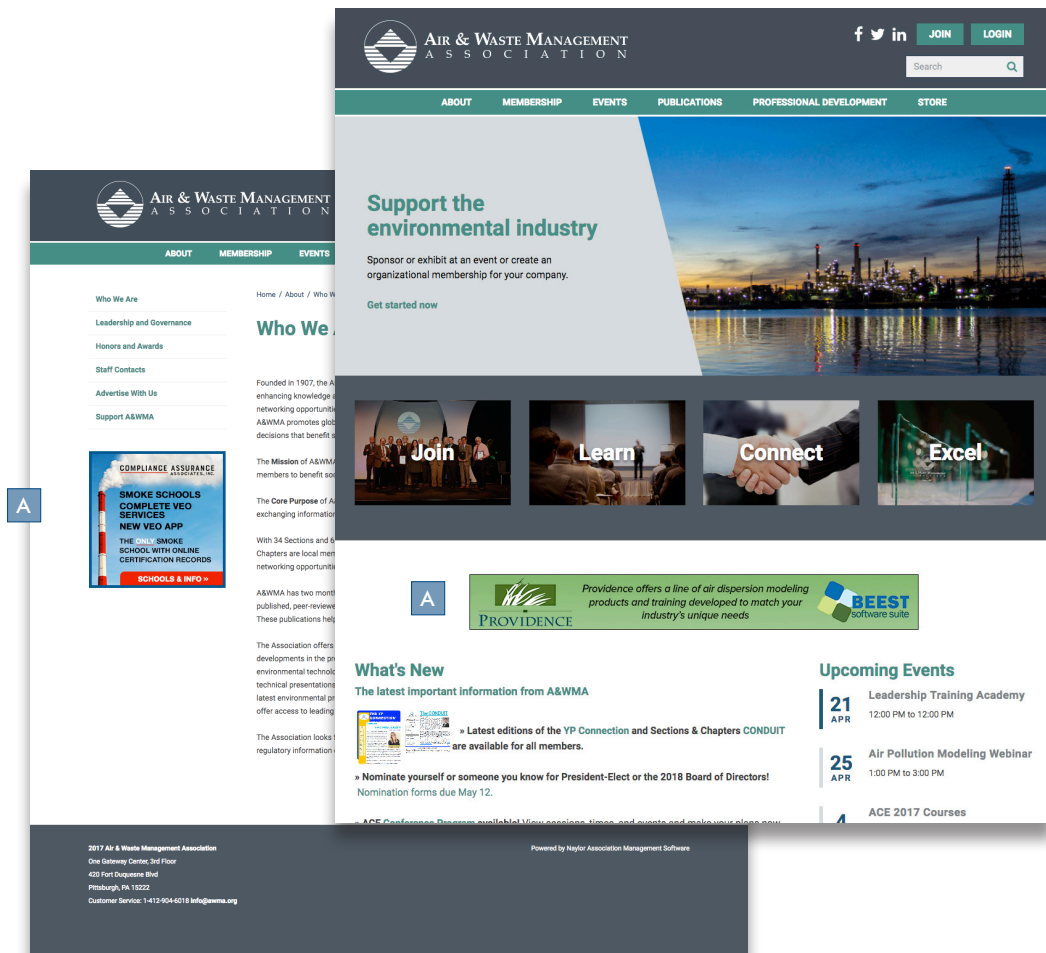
AIR & WASTE MANAGEMENT
ASSOCIATION

JOIN LOGIN

Search

ABOUT MEMBERSHIP EVENTS PUBLICATIONS PROFESSIONAL DEVELOPMENT STORE

Support the environmental industry

Sponsor or exhibit at an event or create an organizational membership for your company.

Get started now

Join

Learn

Connect

Excel

A

PROVIDENCE

Providence offers a line of air dispersion modeling products and training developed to match your industry's unique needs

BEEST software suite

What's New

The latest important information from A&WMA

» Latest editions of the YP Connection and Sections & Chapters CONDUIT are available for all members.

» Nominate yourself or someone you know for President-Elect or the 2018 Board of Directors! Nomination forms due May 12.

» ACE Conference Program available! View sessions, times, and events and make your plans now.

Upcoming Events

21 APR Leadership Training Academy 12:00 PM to 12:00 PM

25 APR Air Pollution Modeling Webinar 1:00 PM to 3:00 PM

4 ACE 2017 Courses

AIR & WASTE MANAGEMENT
ASSOCIATION

ABOUT MEMBERSHIP EVENTS

Who We Are
Leadership and Governance
Honors and Awards
Staff Contacts
Advertise With Us
Support A&WMA

COMPLIANCE ASSURANCE ASSOCIATES, INC.
SMOKE SCHOOLS
COMPLETE VEO SERVICES
NEW VEO APP
THE ONLY SMOKE SCHOOL WITH ONLINE CERTIFICATION RECORDS
SCHOOLS & INFO »

A

Home / About / Who W

Who We

Founded in 1907, the A enhancing knowledge a networking opportuniti A&WMA promotes glob decisions that benefit s

The Mission of A&WMA members to benefit soc

The Core Purpose of A exchanging information

With 34 Sections and 6 Chapters are local mem networking opportuniti

A&WMA has two montl published, peer-reviewe These publications help

The Association offers developments in the pr environmental technolo technical presentations latest environmental pr offer access to leading

The Association looks regulatory information

2017 Air & Waste Management Association
One Gateway Center, 3rd Floor
420 Fort Duquesne Blvd
Pittsburgh, PA 15222
Customer Service: 1-412-904-6018 info@awma.org

Powered by Naylor Association Management Software